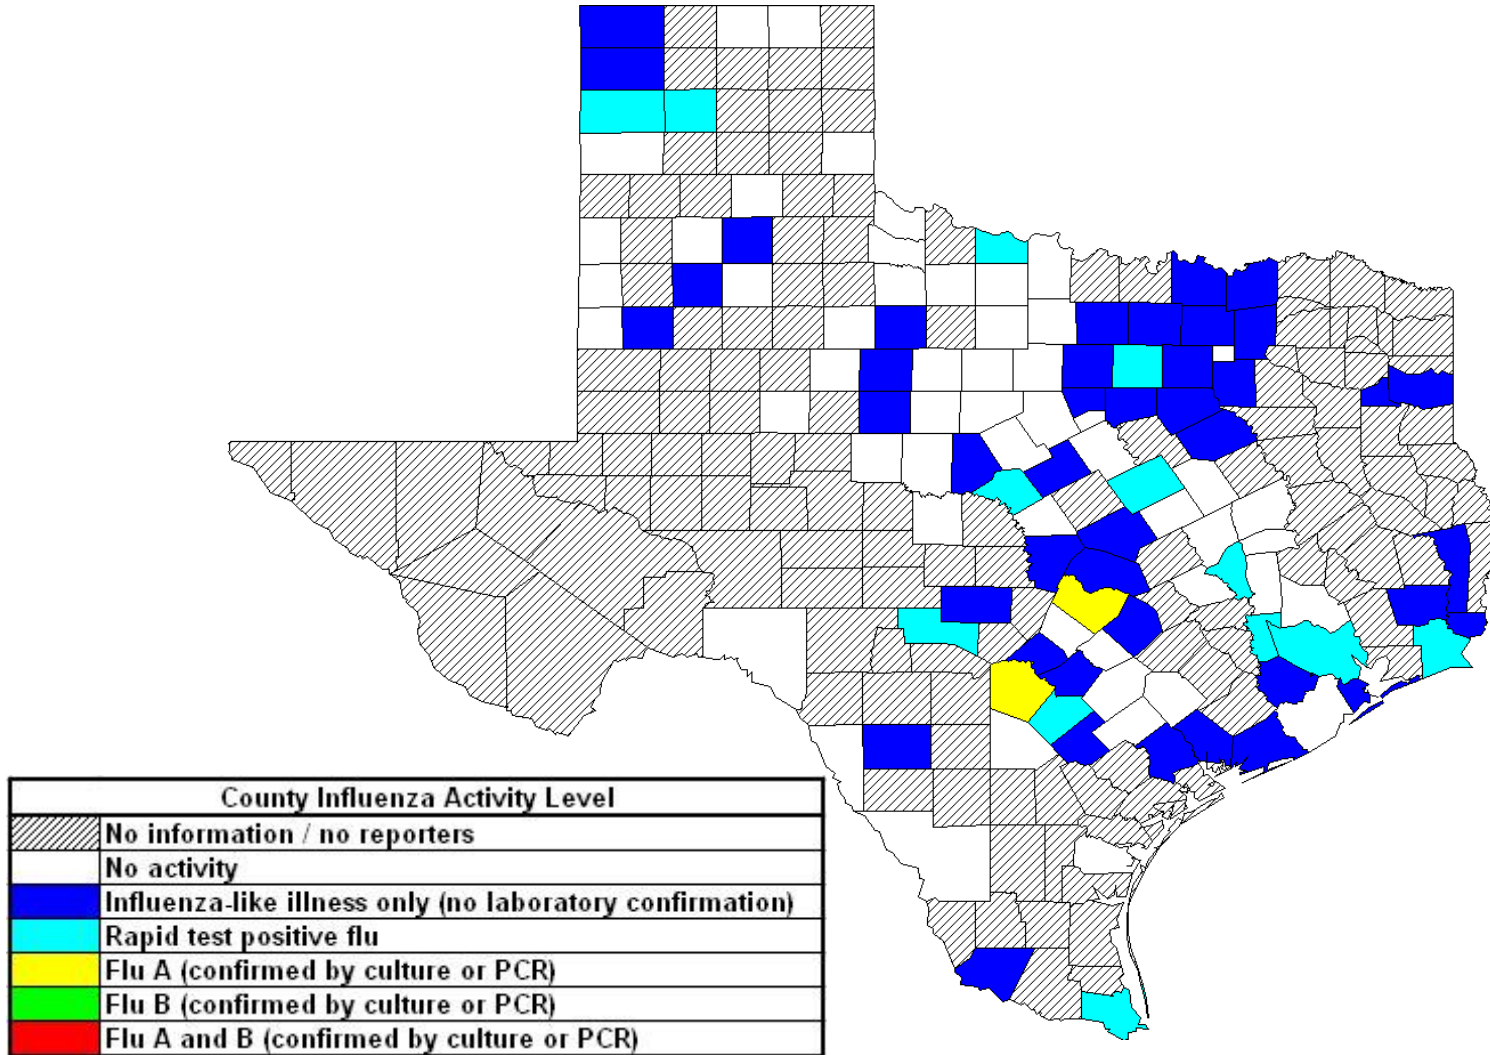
| County Influenza Activity Level | |
|---|---|
| | No information / no reporters |
| | No activity |
| | Influenza-like illness only (no laboratory confirmation) |
| | Rapid test positive flu |
| | Flu A (confirmed by culture or PCR) |
| | Flu B (confirmed by culture or PCR) |
| | Flu A and B (confirmed by culture or PCR) |